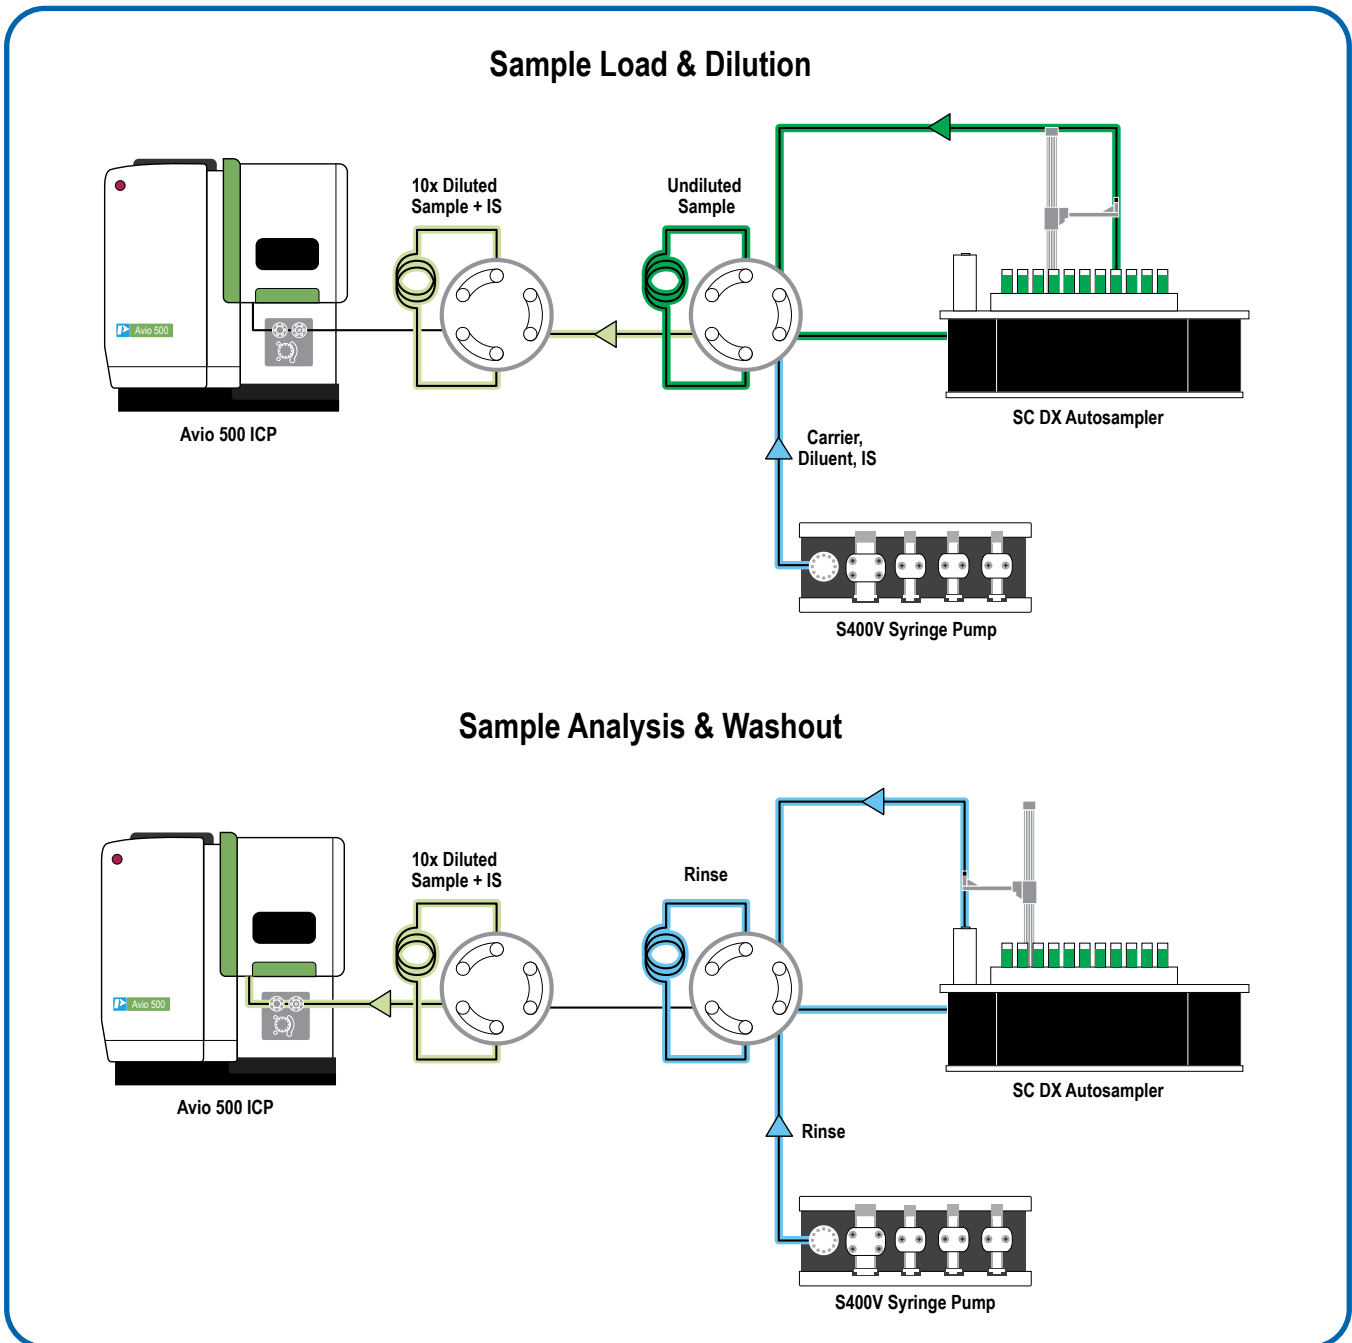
Sample Load & Dilution

Avio 500

Avio 500 ICP

10x Diluted Sample + IS

Undiluted Sample

SC DX Autosampler

Carrier, Diluent, IS

S400V Syringe Pump

Sample Analysis & Washout

Avio 500

Avio 500 ICP

10x Diluted Sample + IS

Rinse

SC DX Autosampler

Rinse

S400V Syringe Pump